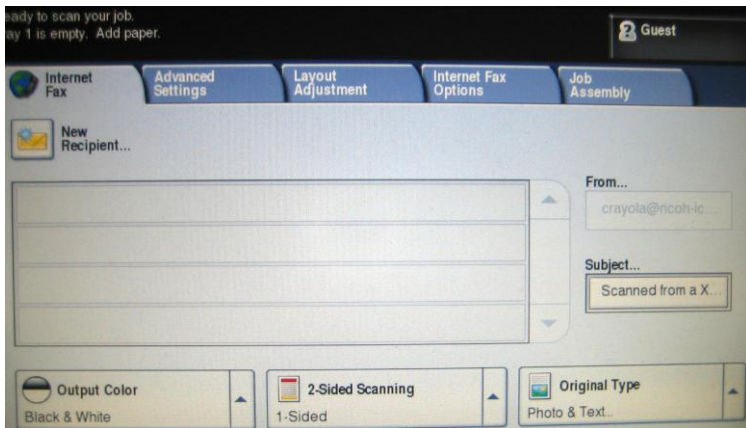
eady to scan your job.
ay 1 is empty. Add paper.

Guest

Internet Fax

Advanced Settings

Layout Adjustment

Internet Fax Options

Job Assembly

New Recipient...

From...

crayola@ricoh-ic

Subject...

Scanned from a X...

Output Color
Black & White

2-Sided Scanning
1-Sided

Original Type
Photo & Text...